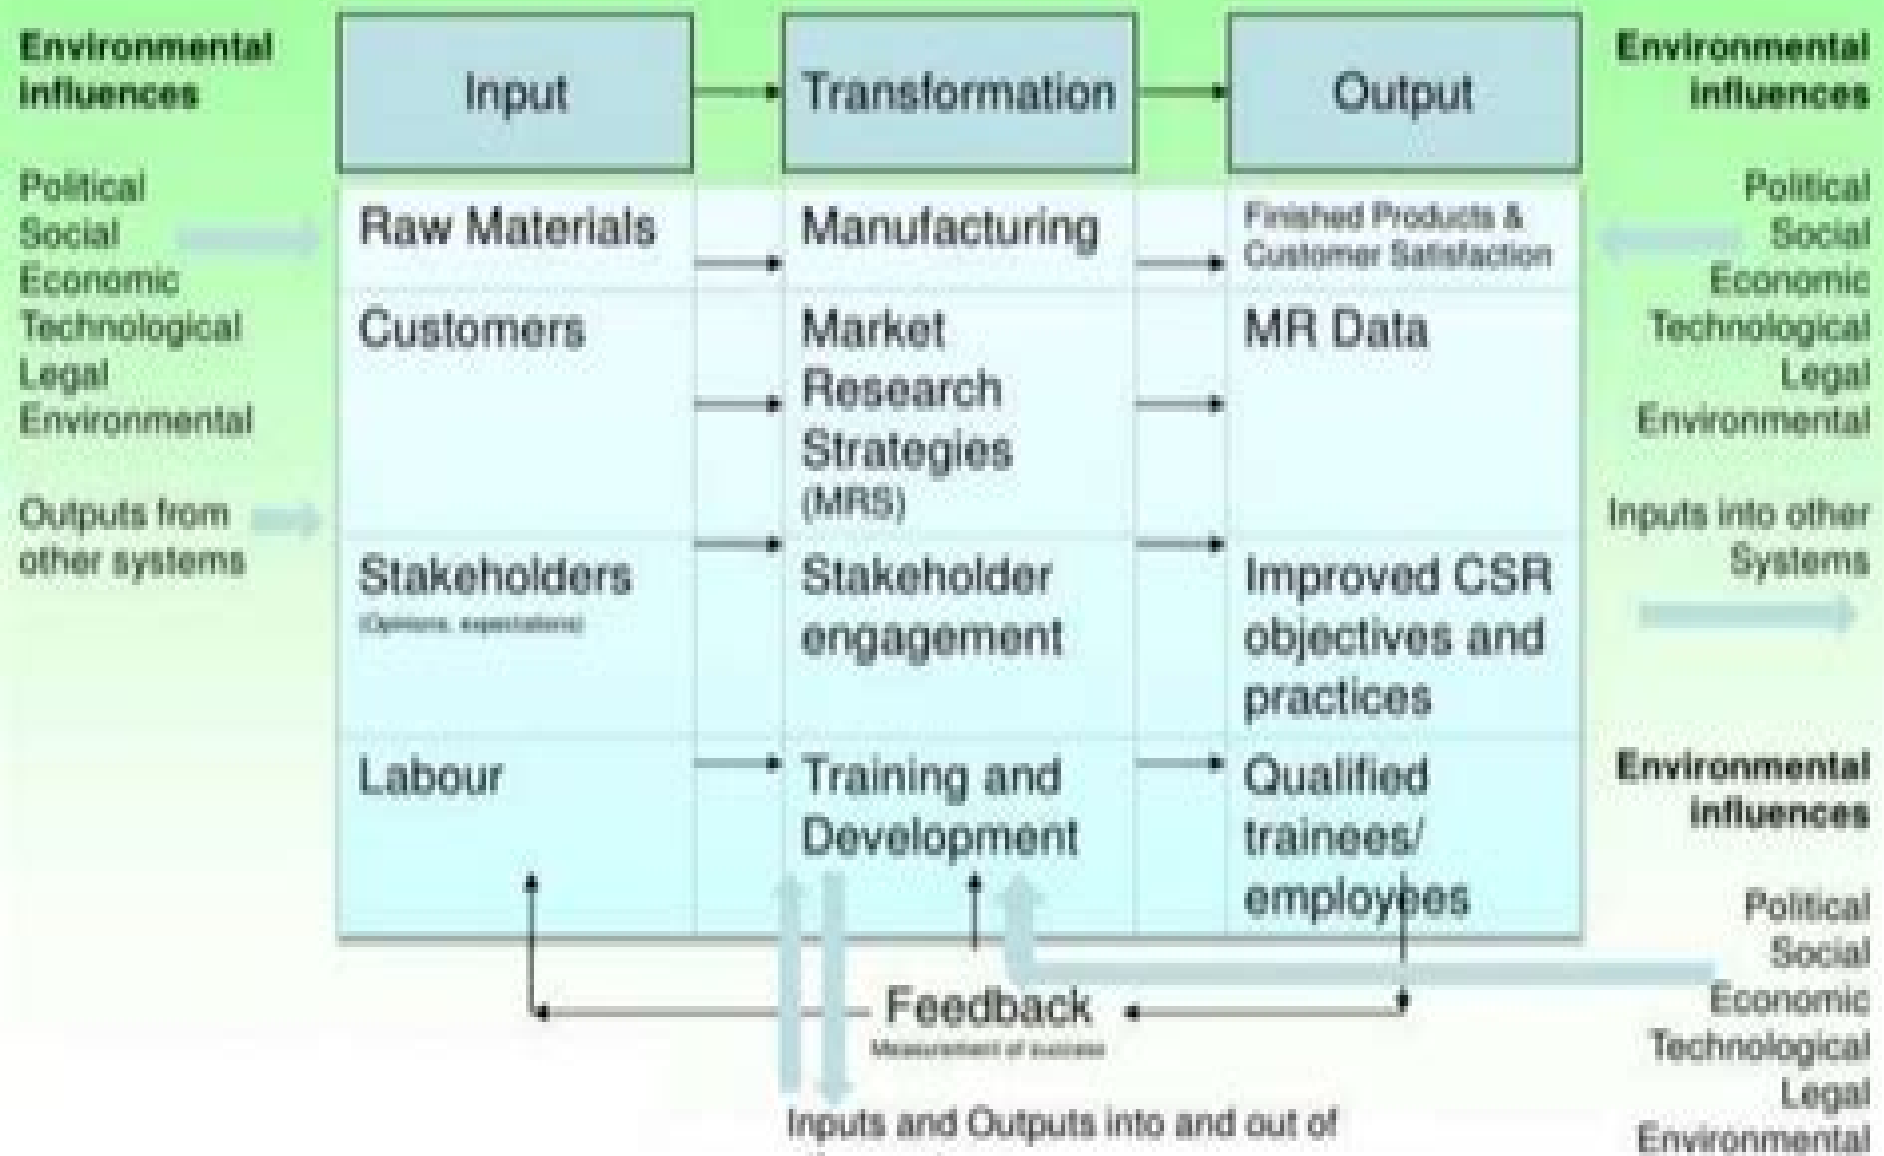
Environmental influences

Political
Social
Economic
Technological
Legal
Environmental

Outputs from other systems

| Input | Transformation | Output |
|---|---|---|
| Raw Materials | Manufacturing | Finished Products & Customer Satisfaction |
| Customers | Market Research Strategies (MRS) | MR Data |
| Stakeholders (Opinions, expectations) | Stakeholder engagement | Improved CSR objectives and practices |
| Labour | Training and Development | Qualified trainees/ employees |

Feedback
Measurement of success

Inputs and Outputs into and out of

Environmental influences

Political
Social
Economic
Technological
Legal
Environmental

Inputs into other Systems

Environmental influences

Political
Social
Economic
Technological
Legal
Environmental